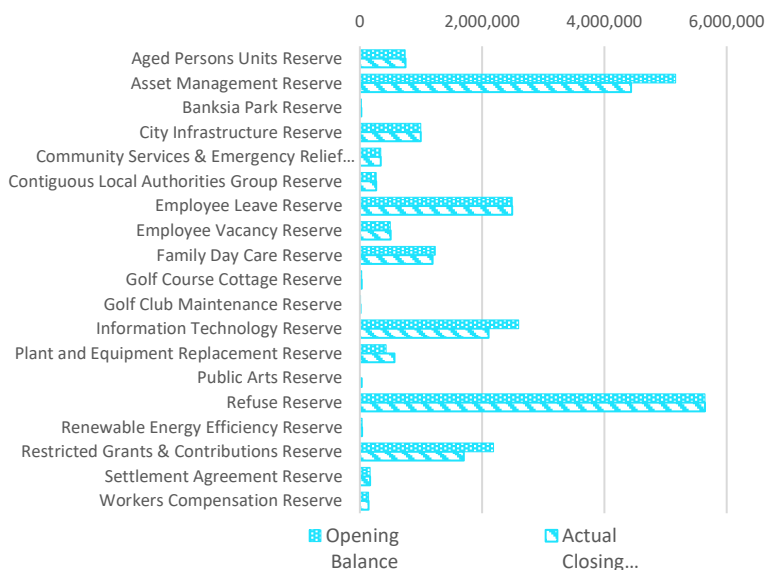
0
2,000,000
4,000,000
6,000,000

Aged Persons Units Reserve
Asset Management Reserve
Banksia Park Reserve
City Infrastructure Reserve
Community Services & Emergency Relief...
Contiguous Local Authorities Group Reserve
Employee Leave Reserve
Employee Vacancy Reserve
Family Day Care Reserve
Golf Course Cottage Reserve
Golf Club Maintenance Reserve
Information Technology Reserve
Plant and Equipment Replacement Reserve
Public Arts Reserve
Refuse Reserve
Renewable Energy Efficiency Reserve
Restricted Grants & Contributions Reserve
Settlement Agreement Reserve
Workers Compensation Reserve

Opening Balance
Actual Closing...